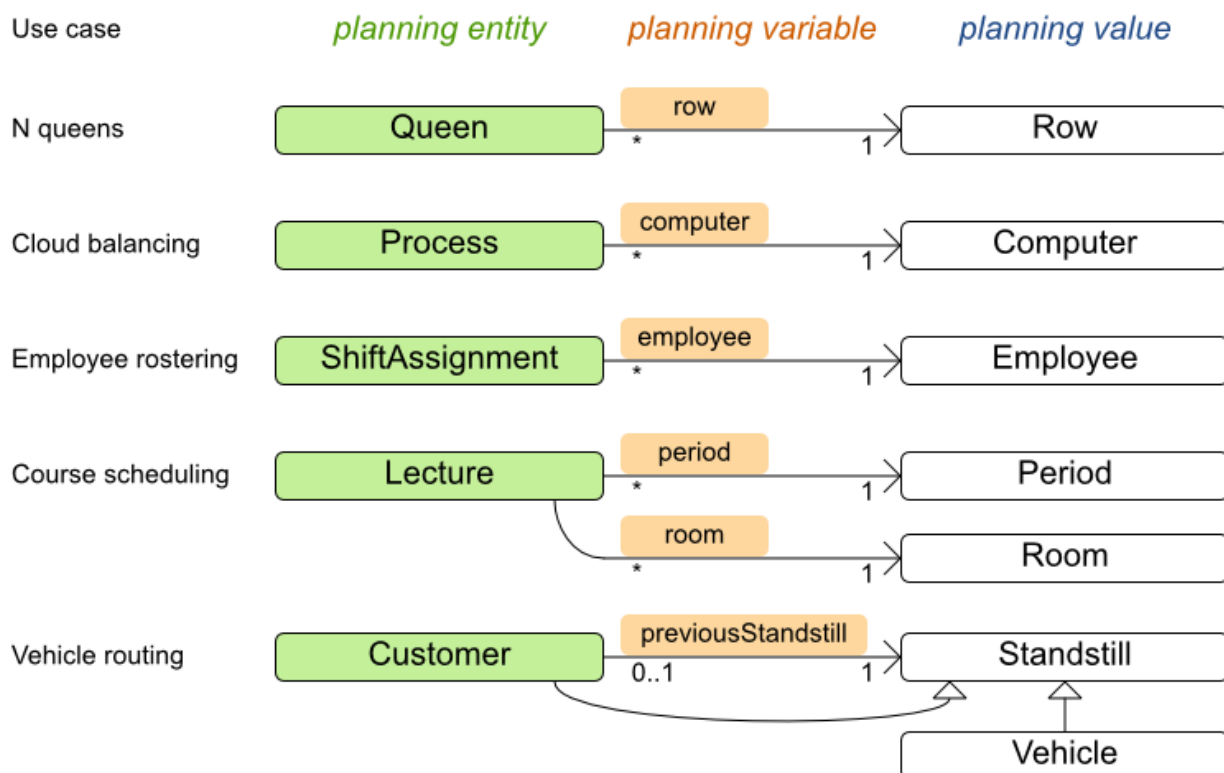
Use case planning entity planning variable planning value

N queens Queen row * 1 Row

Cloud balancing Process computer * 1 Computer

Employee rostering ShiftAssignment employee * 1 Employee

Course scheduling Lecture period * 1 Period
room * 1 Room

Vehicle routing Customer previousStandstill 0..1 1 Standstill
Vehicle